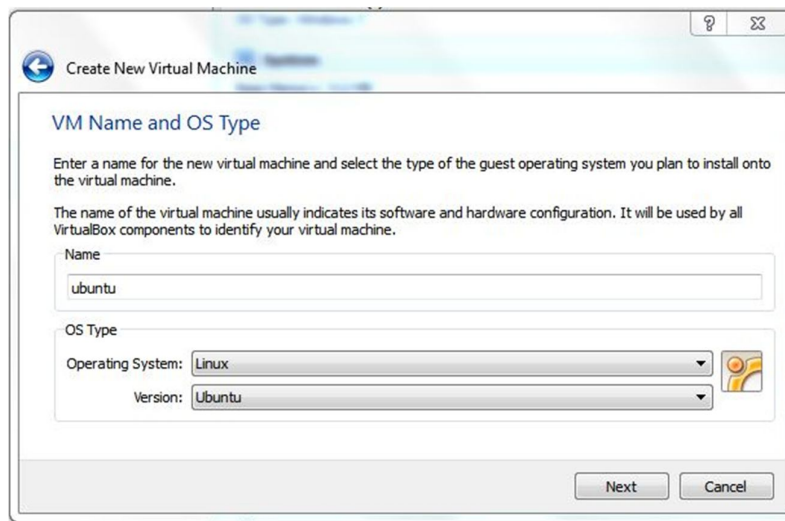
?

Create New Virtual Machine

VM Name and OS Type

Enter a name for the new virtual machine and select the type of the guest operating system you plan to install onto the virtual machine.

The name of the virtual machine usually indicates its software and hardware configuration. It will be used by all VirtualBox components to identify your virtual machine.

Name

ubuntu

OS Type

Operating System: Linux

Version: Ubuntu

Next

Cancel